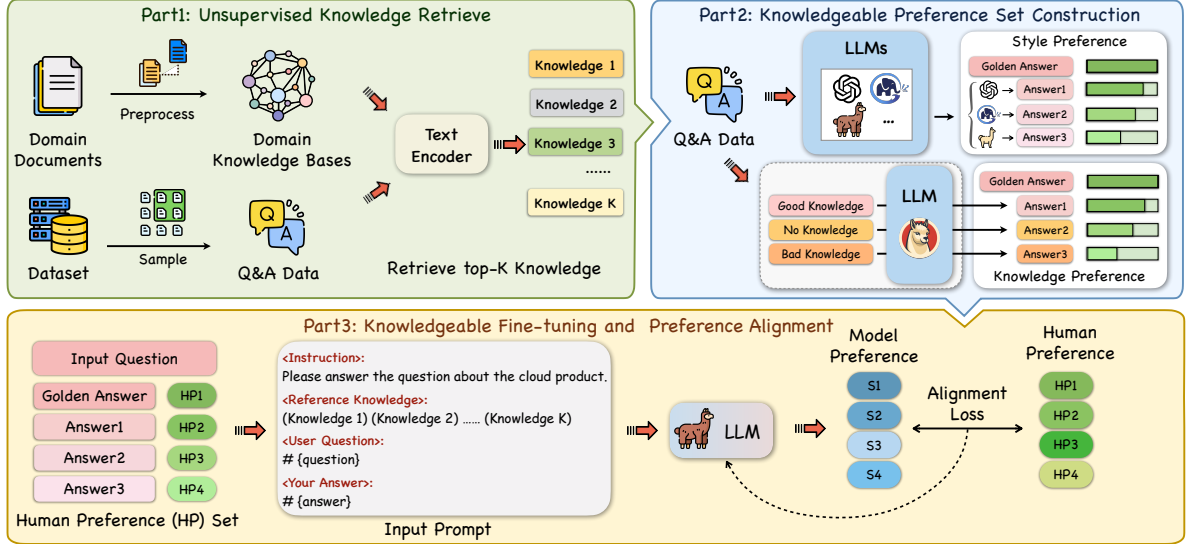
Part1: Unsupervised Knowledge Retrieve

Preprocess

Domain Documents

Domain Knowledge Bases

Text Encoder

Knowledge 1

Knowledge 2

Knowledge 3

......

Knowledge K

Dataset

Sample

Q&A Data

Retrieve top-K Knowledge

Part2: Knowledgeable Preference Set Construction

Q A

Q&A Data

LLMs

...

Style Preference

Golden Answer

Answer1

Answer2

Answer3

LLM

Good Knowledge

No Knowledge

Bad Knowledge

Golden Answer

Answer1

Answer2

Answer3

Knowledge Preference

Part3: Knowledgeable Fine-tuning and Preference Alignment

Input Question

Golden Answer HP1

Answer1 HP2

Answer2 HP3

Answer3 HP4

Human Preference (HP) Set

<Instruction>:
Please answer the question about the cloud product.
<Reference Knowledge>:
(Knowledge 1) (Knowledge 2) ...... (Knowledge K)
<User Question>:
# {question}
<Your Answer>:
# {answer}

Input Prompt

LLM

Model Preference

S1

S2

S3

S4

Alignment Loss

Human Preference

HP1

HP2

HP3

HP4